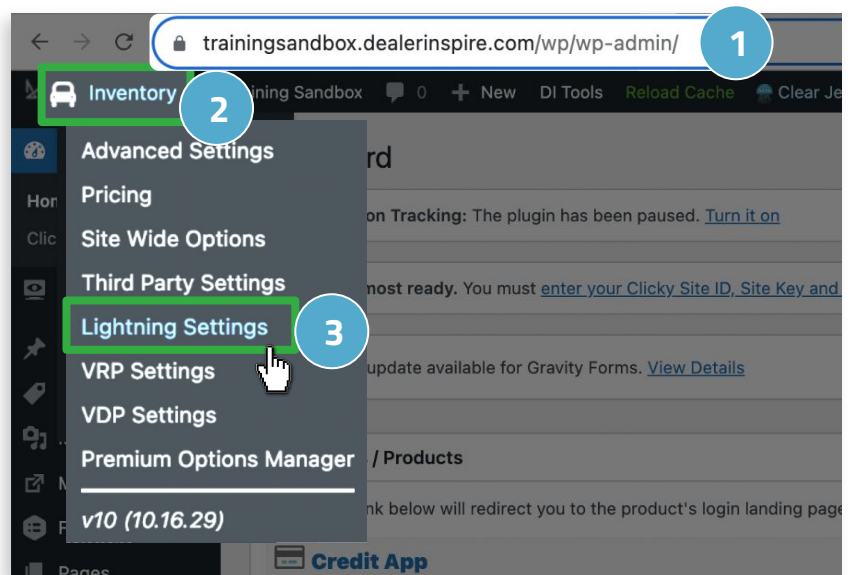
trainingsandbox.dealerinspire.com/wp/wp-admin/

1

Inventory

2

ining Sandbox 0 New DI Tools Reload Cache Clear Je

Advanced Settings
Pricing
Site Wide Options
Third Party Settings
Lightning Settings
VRP Settings
VDP Settings
Premium Options Manager
v10 (10.16.29)

3

Hon
Clic

rd

on Tracking: The plugin has been paused. Turn it on

most ready. You must enter your Clicky Site ID, Site Key and

update available for Gravity Forms. View Details

/ Products

nk below will redirect you to the product's login landing page

Credit App

Pages